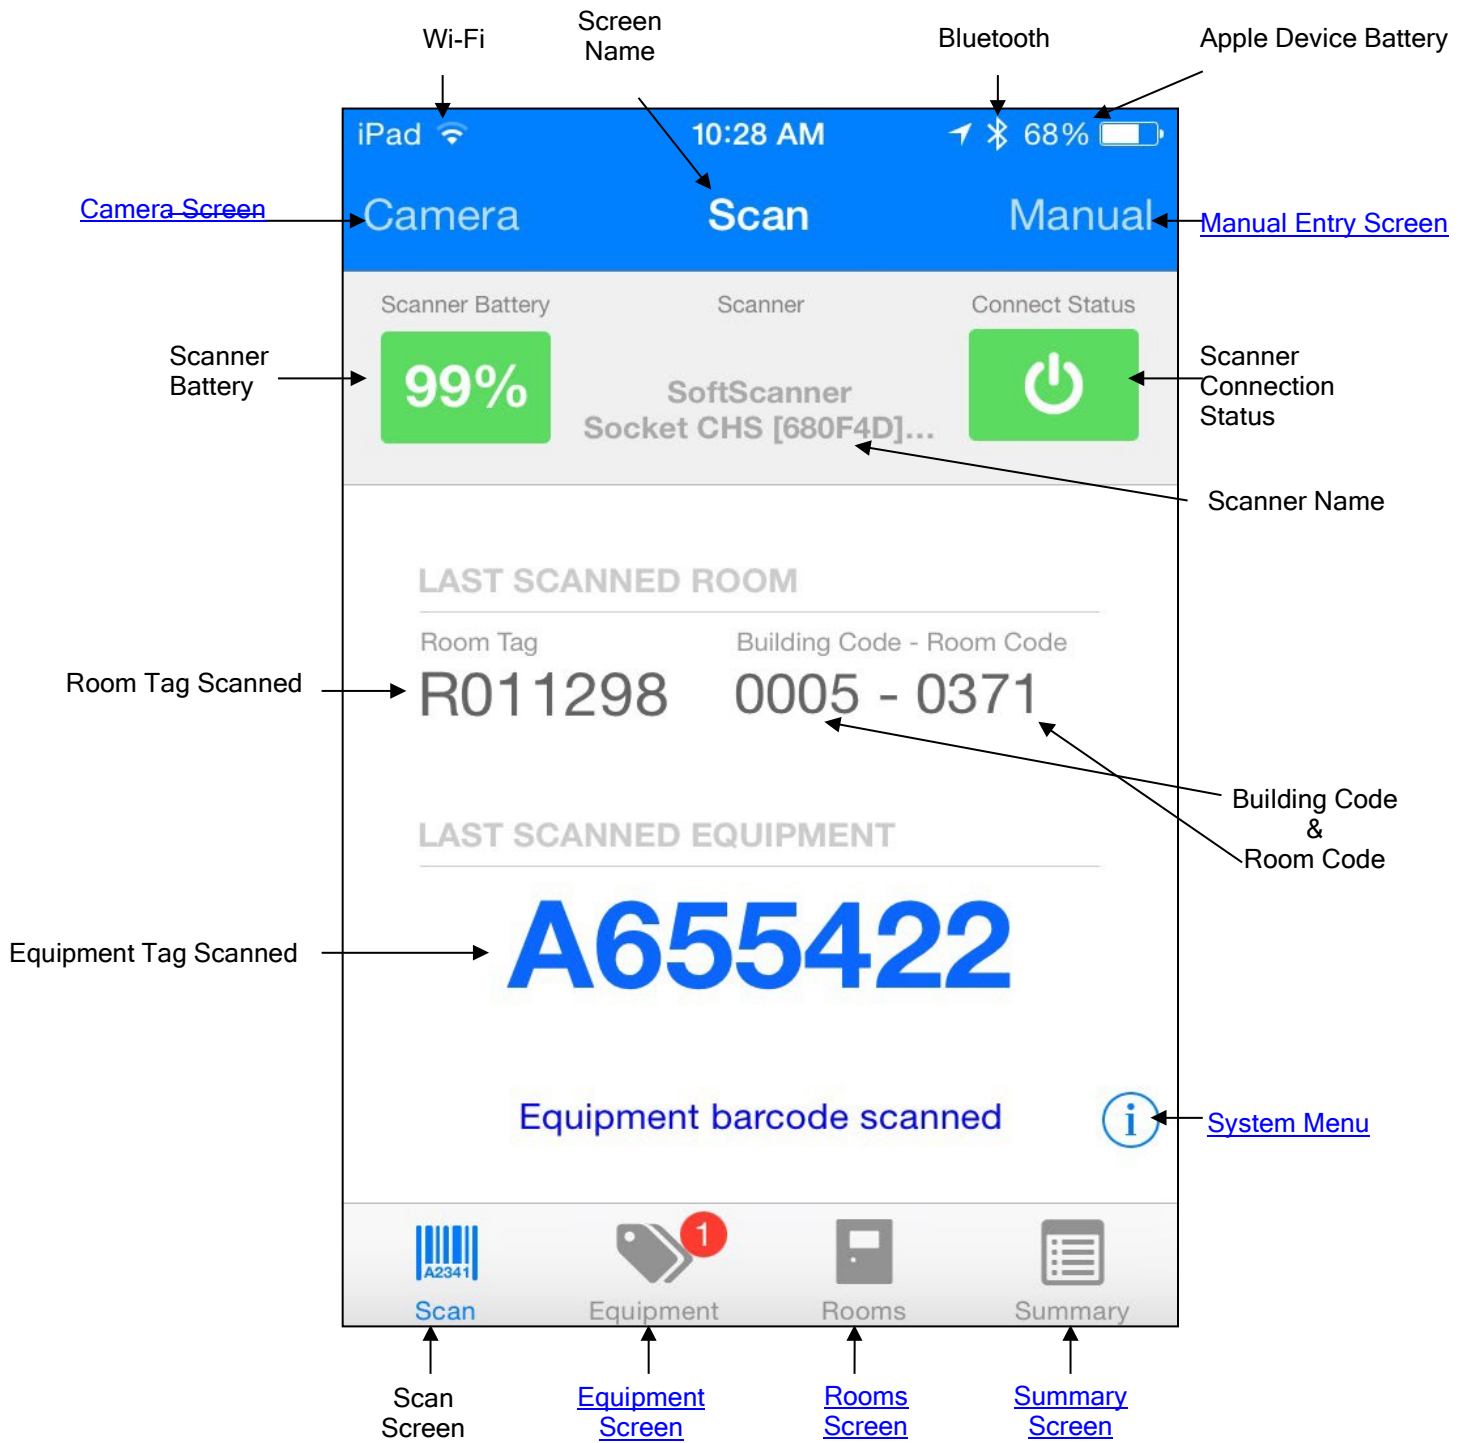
Wi-Fi

Screen Name

Bluetooth

Apple Device Battery

iPad

10:28 AM

68%

Camera Screen

Camera

Scan

Manual

Manual Entry Screen

Scanner Battery

Scanner

Connect Status

Scanner Battery

99%

SoftScanner Socket CHS [680F4D]...

Scanner Connection Status

Scanner Name

LAST SCANNED ROOM

Room Tag

Building Code - Room Code

Room Tag Scanned

R011298

0005 - 0371

Building Code & Room Code

LAST SCANNED EQUIPMENT

Equipment Tag Scanned

A655422

Equipment barcode scanned

i

System Menu

A2341

Scan

1

Equipment

Rooms

Summary

Scan Screen

Equipment Screen

Rooms Screen

Summary Screen